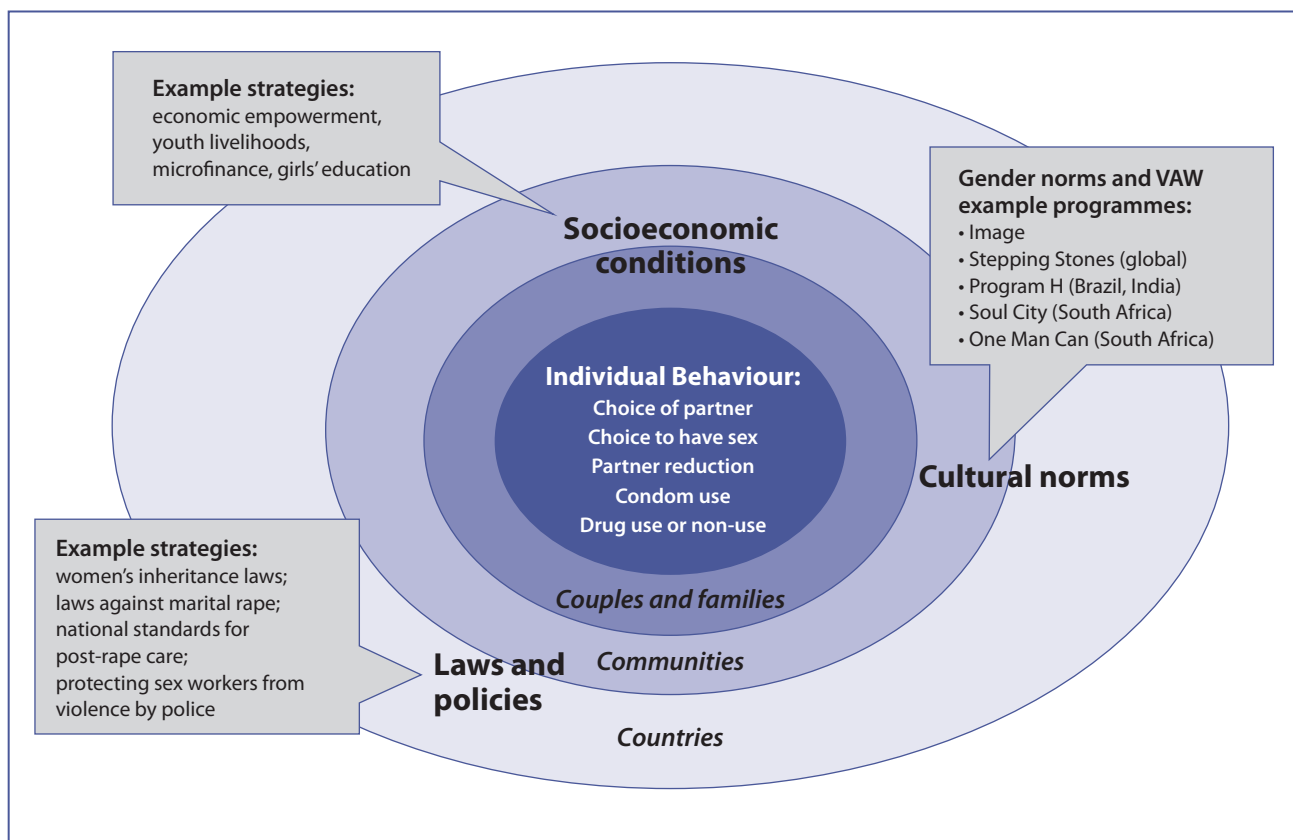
Example strategies:
economic empowerment, youth livelihoods, microfinance, girls' education

Socioeconomic conditions

Gender norms and VAW example programmes:
• Image
• Stepping Stones (global)
• Program H (Brazil, India)
• Soul City (South Africa)
• One Man Can (South Africa)

Individual Behaviour:
Choice of partner
Choice to have sex
Partner reduction
Condom use
Drug use or non-use

Cultural norms

Couples and families

Example strategies:
women's inheritance laws; laws against marital rape; national standards for post-rape care; protecting sex workers from violence by police

Laws and policies

Communities

Countries